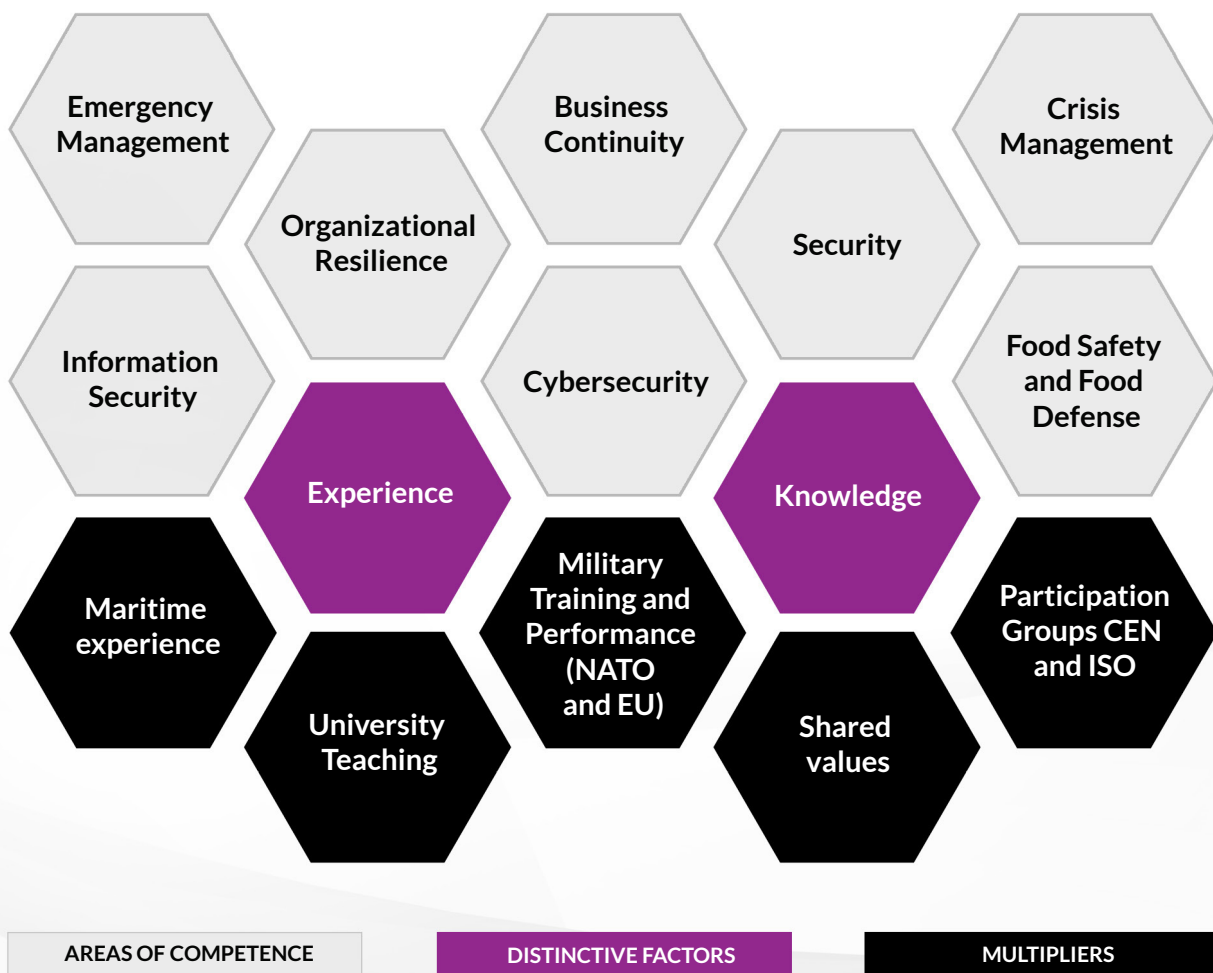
Emergency Management

Business Continuity

Crisis Management

Organizational Resilience

Security

Information Security

Cybersecurity

Food Safety and Food Defense

Experience

Knowledge

Maritime experience

Military Training and Performance (NATO and EU)

Participation Groups CEN and ISO

University Teaching

Shared values

AREAS OF COMPETENCE

DISTINCTIVE FACTORS

MULTIPLIERS